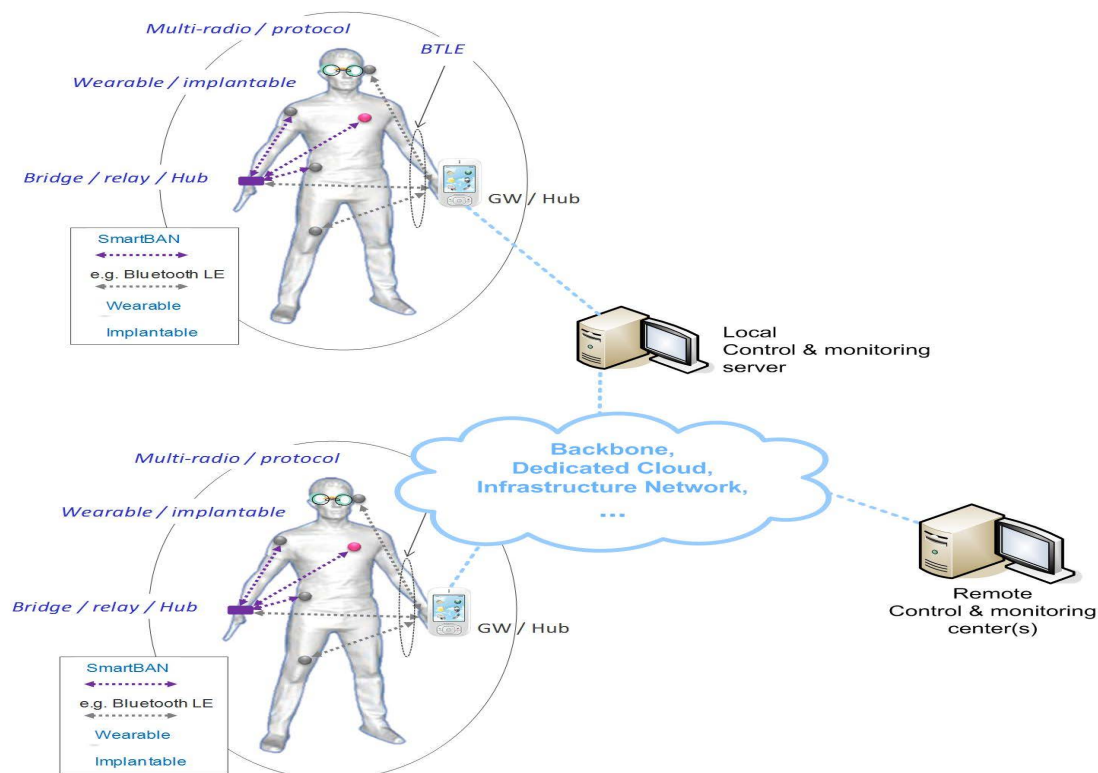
Multi-radio / protocol

BTLE

Wearable / implantable

Bridge / relay / Hub

GW / Hub

SmartBAN

e.g. Bluetooth LE

Wearable

Implantable

Local
Control & monitoring
server

Backbone,
Dedicated Cloud,
Infrastructure Network,
...

Multi-radio / protocol

Wearable / implantable

Bridge / relay / Hub

GW / Hub

Remote
Control & monitoring
center(s)

SmartBAN

e.g. Bluetooth LE

Wearable

Implantable